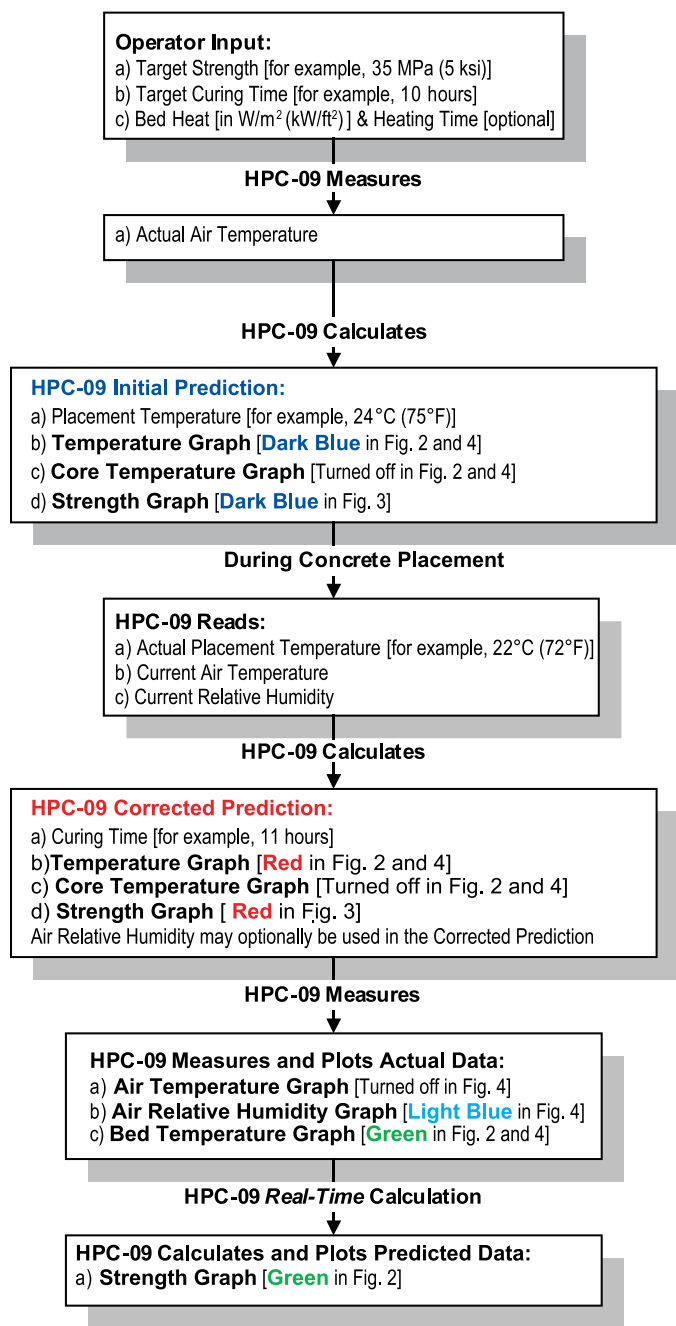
**Operator Input:**
a) Target Strength [for example, 35 MPa (5 ksi)]
b) Target Curing Time [for example, 10 hours]
c) Bed Heat [in W/m$^2$ (kW/ft$^2$) ] & Heating Time [optional]

**HPC-09 Measures**

a) Actual Air Temperature

**HPC-09 Calculates**

**HPC-09 Initial Prediction:**
a) Placement Temperature [for example, 24°C (75°F)]
b) **Temperature Graph** [**Dark Blue** in Fig. 2 and 4]
c) **Core Temperature Graph** [Turned off in Fig. 2 and 4]
d) **Strength Graph** [**Dark Blue** in Fig. 3]

**During Concrete Placement**

**HPC-09 Reads:**
a) Actual Placement Temperature [for example, 22°C (72°F)]
b) Current Air Temperature
c) Current Relative Humidity

**HPC-09 Calculates**

**HPC-09 Corrected Prediction:**
a) Curing Time [for example, 11 hours]
b)**Temperature Graph** [**Red** in Fig. 2 and 4]
c) **Core Temperature Graph** [Turned off in Fig. 2 and 4]
d) **Strength Graph** [ **Red** in Fig. 3]
Air Relative Humidity may optionally be used in the Corrected Prediction

**HPC-09 Measures**

**HPC-09 Measures and Plots Actual Data:**
a) **Air Temperature Graph** [Turned off in Fig. 4]
b) **Air Relative Humidity Graph** [**Light Blue** in Fig. 4]
c) **Bed Temperature Graph** [**Green** in Fig. 2 and 4]

**HPC-09 *Real-Time* Calculation**

**HPC-09 Calculates and Plots Predicted Data:**
a) **Strength Graph** [**Green** in Fig. 2]